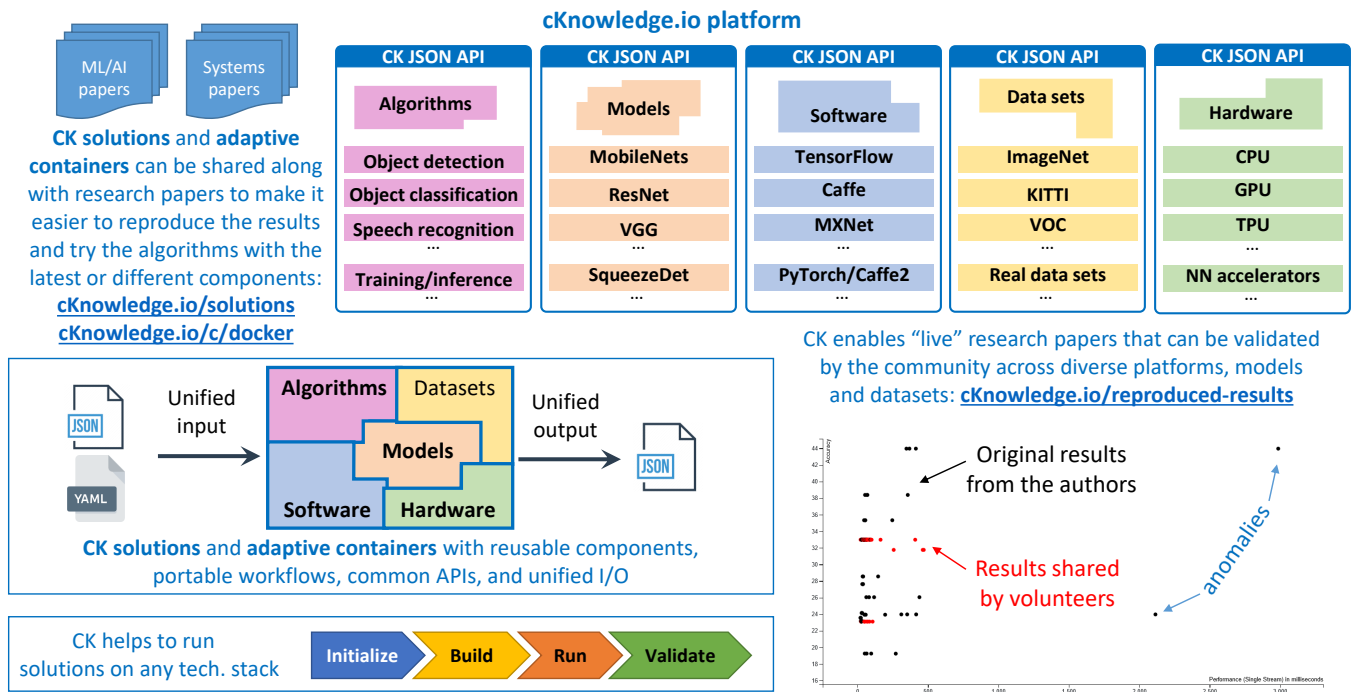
ML/AI papers

Systems papers

CK solutions and adaptive containers can be shared along with research papers to make it easier to reproduce the results and try the algorithms with the latest or different components:
cKnowledge.io/solutions
cKnowledge.io/c/docker

cKnowledge.io platform

CK JSON API
Algorithms
Object detection
Object classification
Speech recognition
...
Training/inference
...

CK JSON API
Models
MobileNets
ResNet
VGG
...
SqueezeDet
...

CK JSON API
Software
TensorFlow
Caffe
MXNet
...
PyTorch/Caffe2
...

CK JSON API
Data sets
ImageNet
KITTI
VOC
...
Real data sets
...

CK JSON API
Hardware
CPU
GPU
TPU
...
NN accelerators
...

CK enables "live" research papers that can be validated by the community across diverse platforms, models and datasets: cKnowledge.io/reproduced-results

JSON
YAML
Unified input
Algorithms
Datasets
Models
Software
Hardware
Unified output
JSON

CK solutions and adaptive containers with reusable components, portable workflows, common APIs, and unified I/O

Accuracy
44
42
40
38
36
34
32
30
28
26
24
22
20
18
16
Original results from the authors
Results shared by volunteers
anomalies
0
500
1,000
1,500
2,000
2,500
3,000
Performance (Single Stream) in milliseconds

CK helps to run solutions on any tech. stack
Initialize
Build
Run
Validate